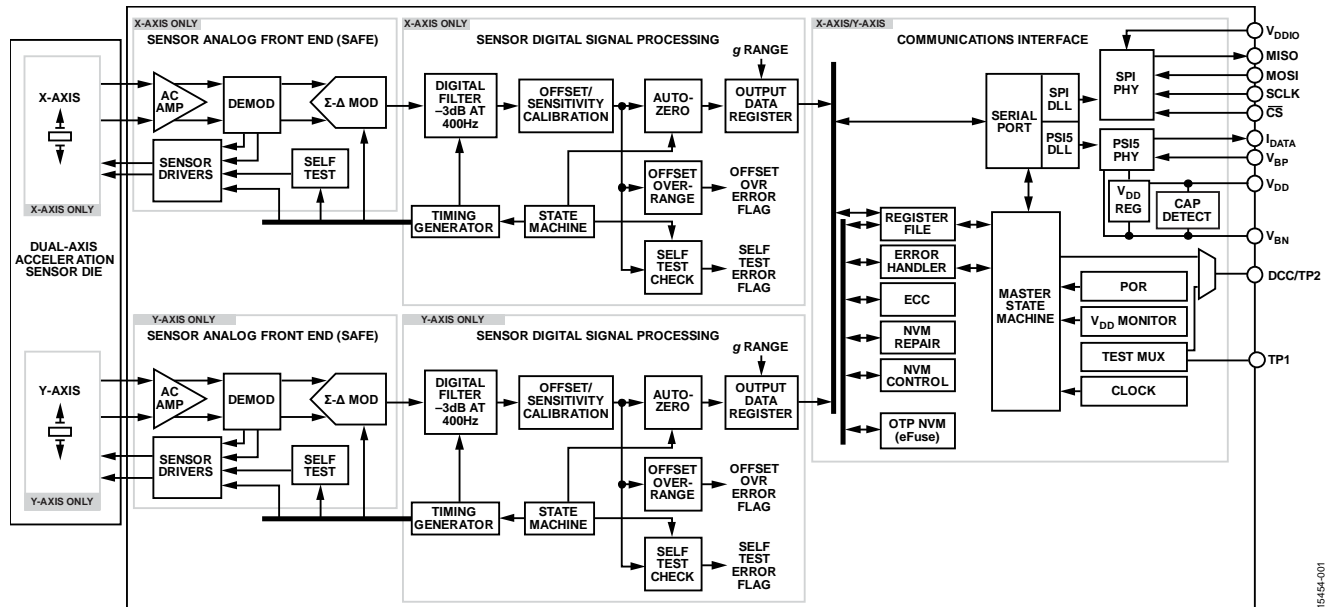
X-AXIS ONLY
SENSOR ANALOG FRONT END (SAFE)

X-AXIS

AC AMP

DEMOD

Σ-Δ MOD

SENSOR DRIVERS

SELF TEST

X-AXIS ONLY

X-AXIS ONLY
SENSOR DIGITAL SIGNAL PROCESSING

DIGITAL FILTER –3dB AT 400Hz

OFFSET/ SENSITIVITY CALIBRATION

AUTO-ZERO

$g$ RANGE

OUTPUT DATA REGISTER

OFFSET OVER-RANGE

OFFSET OVR ERROR FLAG

TIMING GENERATOR

STATE MACHINE

SELF TEST CHECK

SELF TEST ERROR FLAG

DUAL-AXIS ACCELERATION SENSOR DIE

X-AXIS/Y-AXIS
COMMUNICATIONS INTERFACE

SERIAL PORT

SPI DLL

SPI PHY

PSI5 DLL

PSI5 PHY

$V_{DD}$ REG

CAP DETECT

REGISTER FILE

ERROR HANDLER

ECC

NVM REPAIR

NVM CONTROL

OTP NVM (eFuse)

MASTER STATE MACHINE

POR

$V_{DD}$ MONITOR

TEST MUX

CLOCK

$V_{DDIO}$

MISO

MOSI

SCLK

$\overline{CS}$

$I_{DATA}$

$V_{BP}$

$V_{DD}$

$V_{BN}$

DCC/TP2

TP1

Y-AXIS ONLY
SENSOR ANALOG FRONT END (SAFE)

Y-AXIS

AC AMP

DEMOD

Σ-Δ MOD

SENSOR DRIVERS

SELF TEST

Y-AXIS ONLY

Y-AXIS ONLY
SENSOR DIGITAL SIGNAL PROCESSING

DIGITAL FILTER –3dB AT 400Hz

OFFSET/ SENSITIVITY CALIBRATION

AUTO-ZERO

$g$ RANGE

OUTPUT DATA REGISTER

OFFSET OVER-RANGE

OFFSET OVR ERROR FLAG

TIMING GENERATOR

STATE MACHINE

SELF TEST CHECK

SELF TEST ERROR FLAG

15454-001